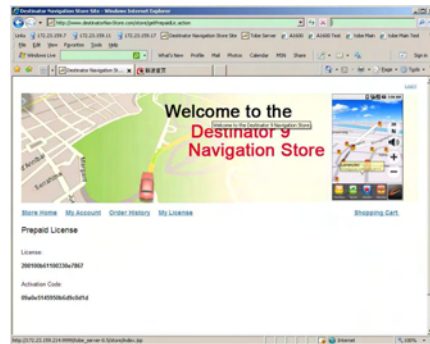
Destinator Navigation Store Site - Windows Internet Explorer

http://www.destinatorNavStore.com/store/getPrepaidLic.action

Links 172.23.159.7 172.23.159.11 172.23.159.17 Destinator Navigation Store Site Tobe Server AG600 AG600 Tool Tobe Main Tobe Main Test

File Edit View Favorites Tools Help

Windows Live What's New Profile Mail Photos Calendar MSN Share Sign in

Destinator Navigation St... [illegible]

Page Tools

Welcome to the

Destinator 9 Navigation Store

Welcome to the Destinator 9 Navigation Store

Store Home My Account Order History My License Shopping Cart

Prepaid License

License:

200100b61100330e7007

Activation Code:

09a0e5145950b6d9c0d1d

http://172.23.159.214:9999/tobe_server-0.5/store/index.jsp Internet 100%